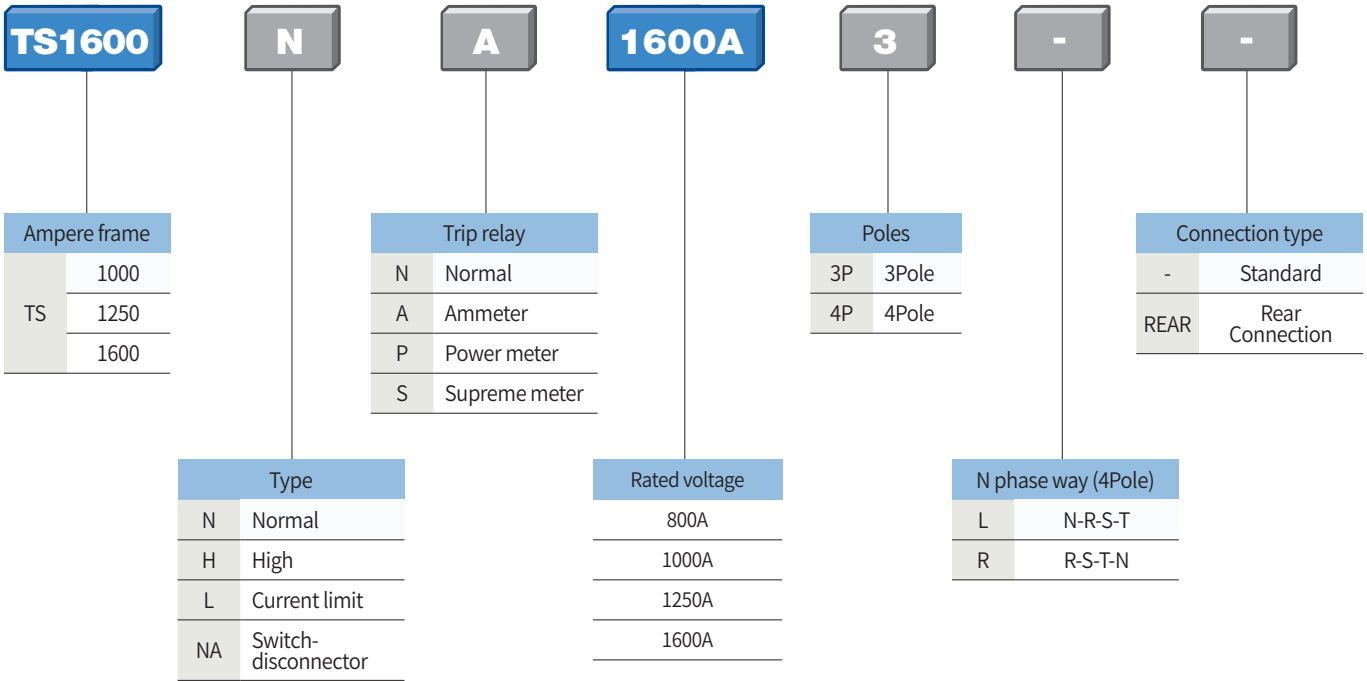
TS1600 N A 1600A 3 - -

| Ampere frame | |
|---|---|
| TS | 1000 |
| | 1250 |
| | 1600 |

| Trip relay | |
|---|---|
| N | Normal |
| A | Ammeter |
| P | Power meter |
| S | Supreme meter |

| Poles | |
|---|---|
| 3P | 3Pole |
| 4P | 4Pole |

| Connection type | |
|---|---|
| - | Standard |
| REAR | Rear Connection |

| Type | |
|---|---|
| N | Normal |
| H | High |
| L | Current limit |
| NA | Switch-disconnector |

| Rated voltage |
|---|
| 800A |
| 1000A |
| 1250A |
| 1600A |

| N phase way (4Pole) | |
|---|---|
| L | N-R-S-T |
| R | R-S-T-N |